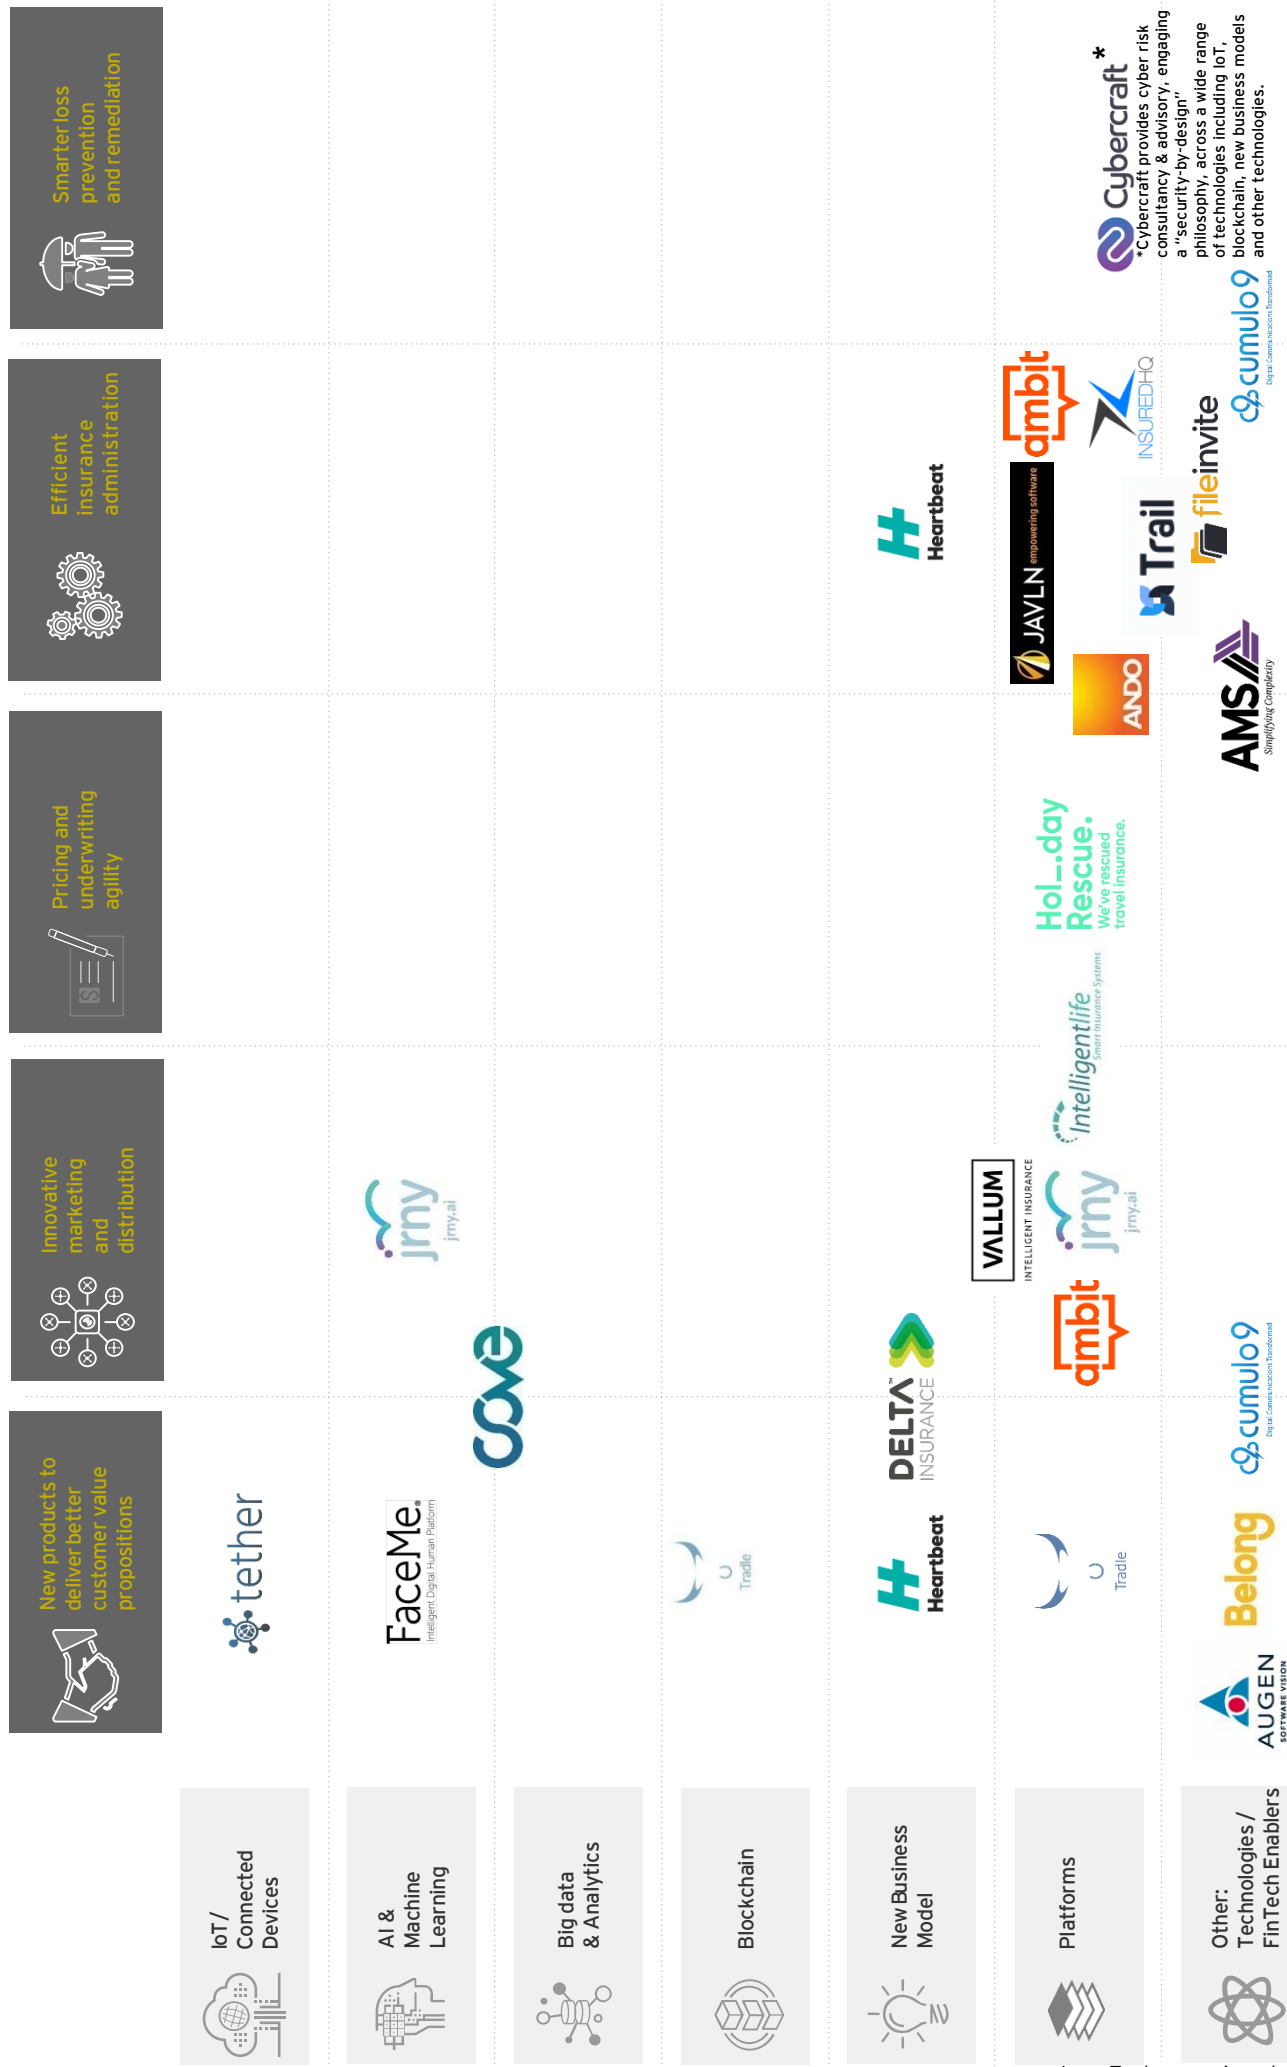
Smarter loss prevention and remediation

Efficient insurance administration

Pricing and underwriting agility

Innovative marketing and distribution

New products to deliver better customer value propositions

IoT/ Connected Devices

AI & Machine Learning

Big data & Analytics

Blockchain

New Business Model

Platforms

Other: Technologies / FinTech Enablers

tether

FaceMe. Intelligent Digital Human Platform

cove

jrny jrny.ai

Tradle

Heartbeat

DELTA INSURANCE

VALLUM INTELLIGENT INSURANCE

jrny jrny.ai

Intelligentlife Smart Insurance Systems

Hol_day Rescue. We've rescued travel insurance.

Heartbeat

AUGEN SOFTWARE VISION

Belong

Tradle

cumulo9 Digital Communications Transformed

ambit

ANDO

JAVLN empowering software

ambit

INSUREDHQ

Trail

fileinvite

cumulo9 Digital Communications Transformed

AMS Simplifying Complexity

Cybercraft*

*Cybercraft provides cyber risk consultancy & advisory, engaging a "security-by-design" philosophy, across a wide range of technologies including IoT, blockchain, new business models and other technologies.